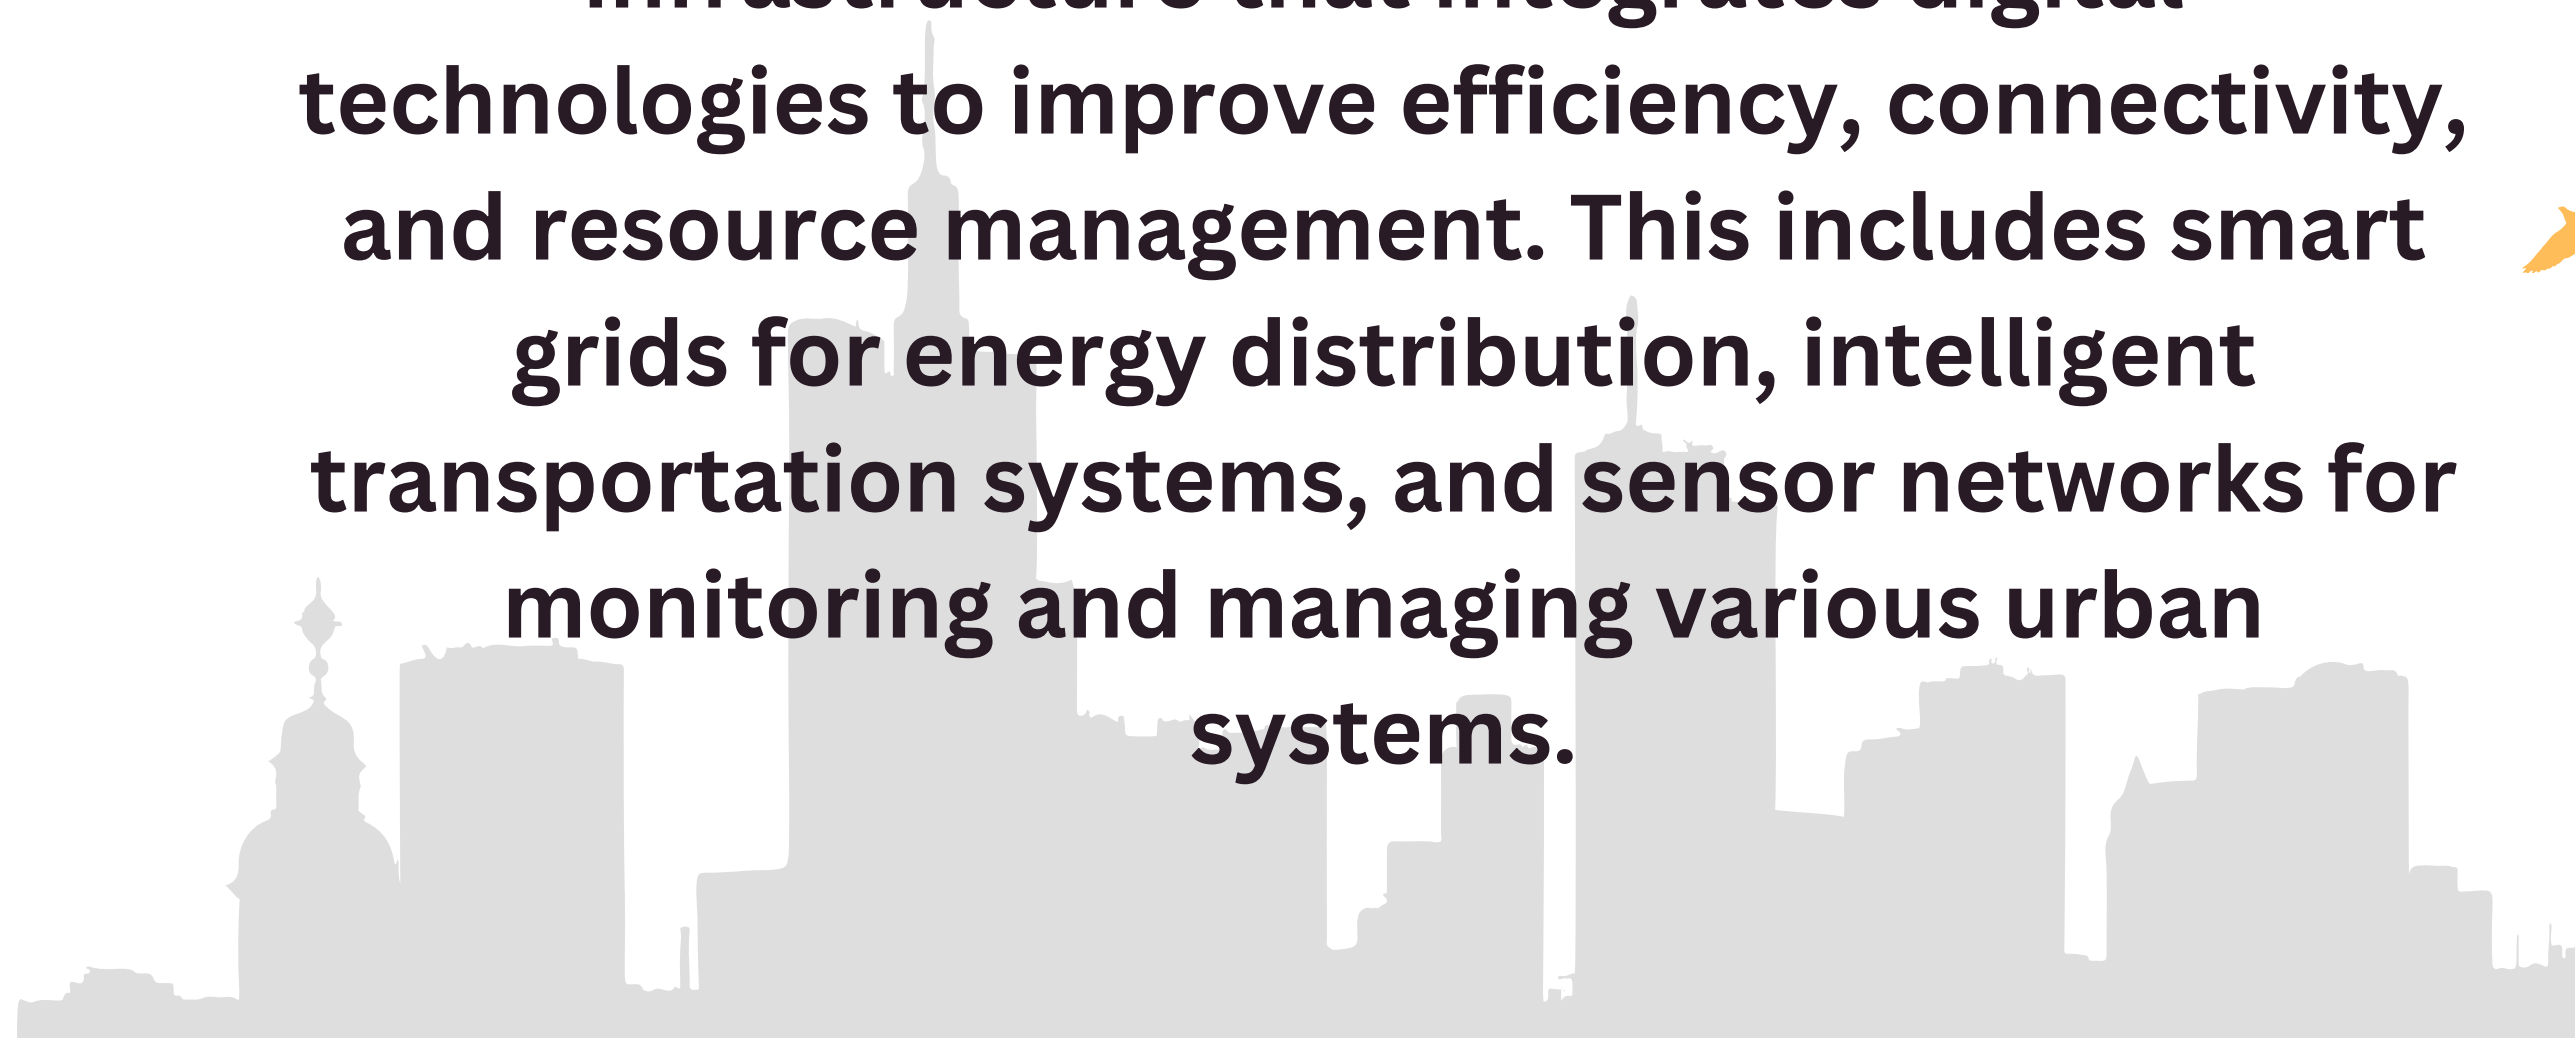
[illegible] technologies to improve efficiency, connectivity, and resource management. This includes smart grids for energy distribution, intelligent transportation systems, and sensor networks for monitoring and managing various urban systems.